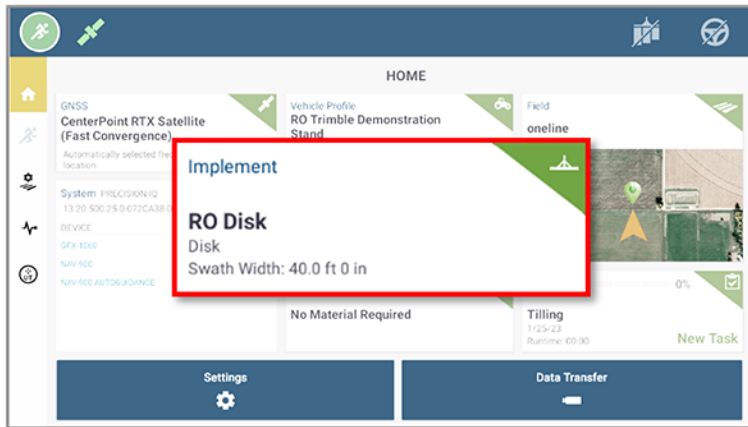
HOME

GNSS
CenterPoint RTX Satellite (Fast Convergence)
Automatically selected fre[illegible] location

Vehicle Profile
RO Trimble Demonstration Stand

Field
oneline

System PRECISION-IQ
13.20.500.25.0-072CA38 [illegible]
DEVICE
GFX-1060
NAV-900
NAV-900 AUTOGUIDANCE

Implement
RO Disk
Disk
Swath Width: 40.0 ft 0 in

No Material Required

0%
Tilling
1/25/23
Runtime: 00:00
New Task

Settings

Data Transfer